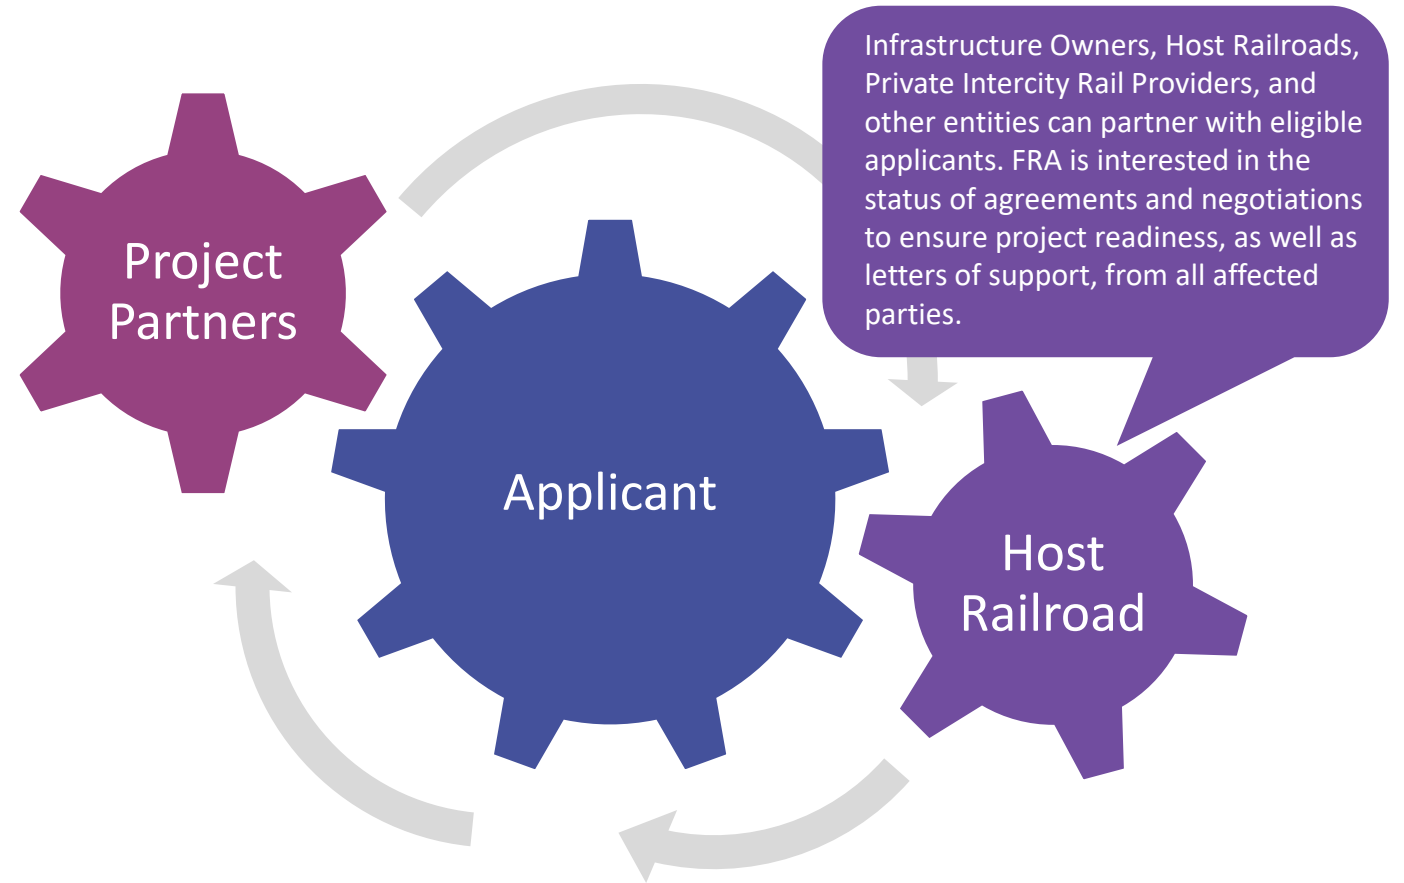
Infrastructure Owners, Host Railroads, Private Intercity Rail Providers, and other entities can partner with eligible applicants. FRA is interested in the status of agreements and negotiations to ensure project readiness, as well as letters of support, from all affected parties.

Project Partners

Applicant

Host Railroad